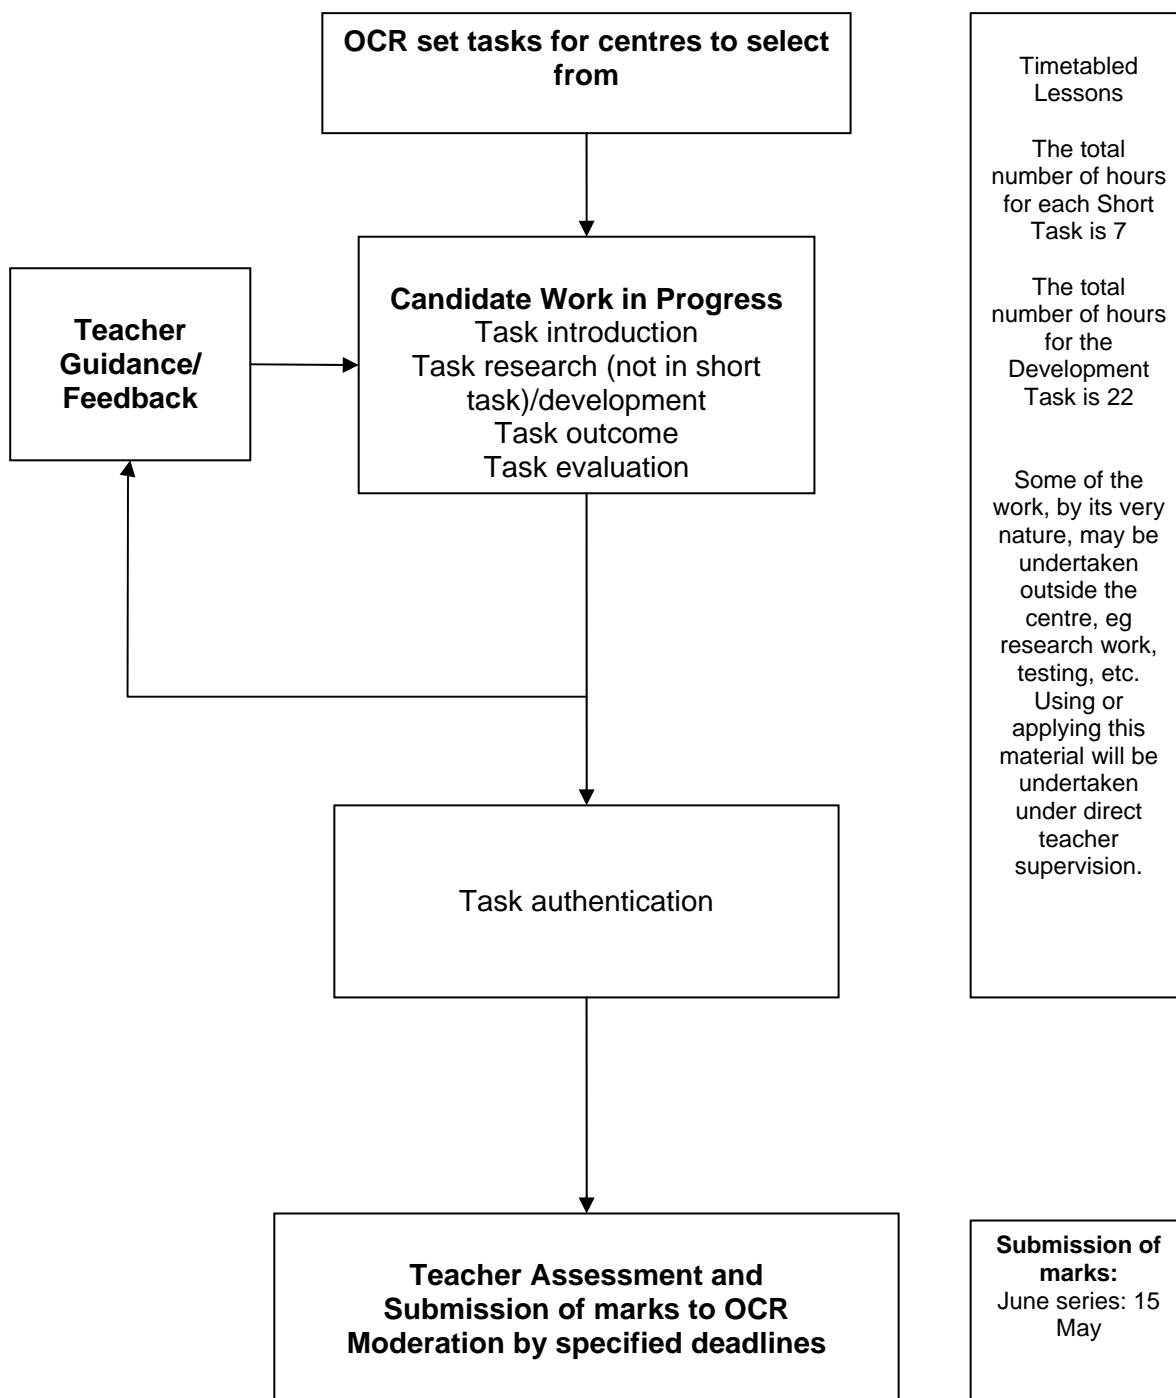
OCR set tasks for centres to select from

Teacher Guidance/ Feedback

Candidate Work in Progress
Task introduction
Task research (not in short task)/development
Task outcome
Task evaluation

Task authentication

Teacher Assessment and Submission of marks to OCR Moderation by specified deadlines

Timetabled Lessons

The total number of hours for each Short Task is 7

The total number of hours for the Development Task is 22

Some of the work, by its very nature, may be undertaken outside the centre, eg research work, testing, etc. Using or applying this material will be undertaken under direct teacher supervision.

Submission of marks:
June series: 15 May